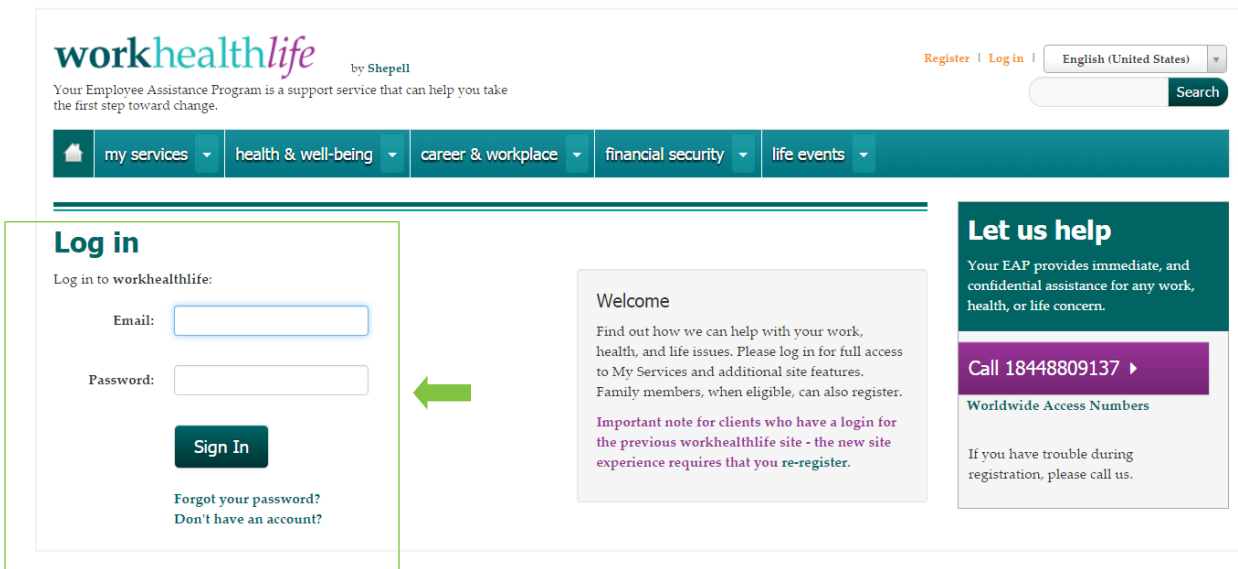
workhealthlife by Shepell

Your Employee Assistance Program is a support service that can help you take the first step toward change.

Register | Log in | English (United States)

Search

my services health & well-being career & workplace financial security life events

Log in

Log in to workhealthlife:

Email:

Password:

Sign In

Forgot your password?
Don't have an account?

Welcome

Find out how we can help with your work, health, and life issues. Please log in for full access to My Services and additional site features. Family members, when eligible, can also register.

Important note for clients who have a login for the previous workhealthlife site - the new site experience requires that you re-register.

Let us help

Your EAP provides immediate, and confidential assistance for any work, health, or life concern.

Call 18448809137

Worldwide Access Numbers

If you have trouble during registration, please call us.